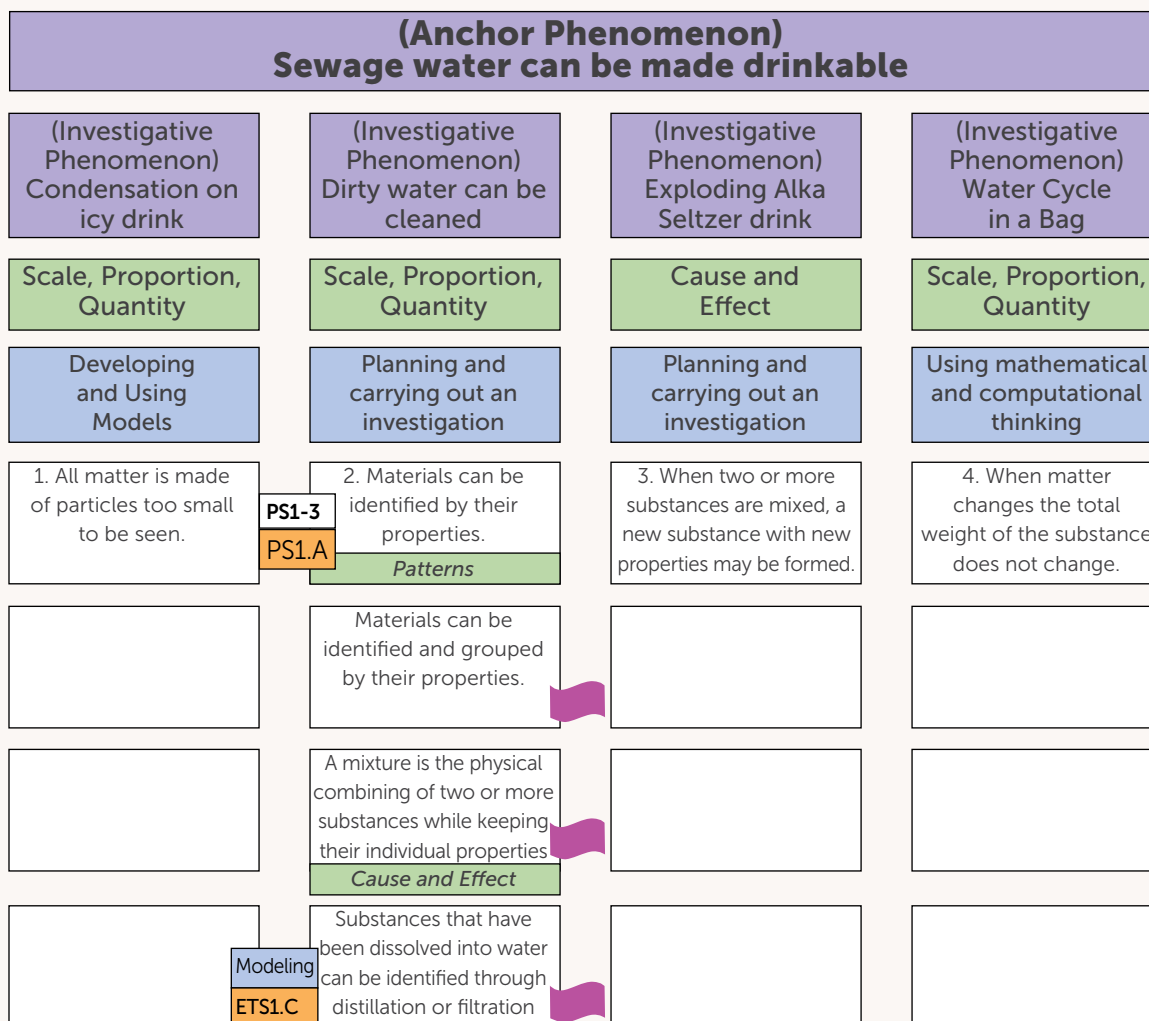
(Anchor Phenomenon)
Sewage water can be made drinkable

(Investigative Phenomenon) Condensation on icy drink

Scale, Proportion, Quantity

Developing and Using Models

1. All matter is made of particles too small to be seen.

PS1-3

PS1.A

Modeling

ETS1.C

(Investigative Phenomenon) Dirty water can be cleaned

Scale, Proportion, Quantity

Planning and carrying out an investigation

2. Materials can be identified by their properties.

Patterns

Materials can be identified and grouped by their properties.

A mixture is the physical combining of two or more substances while keeping their individual properties

Cause and Effect

Substances that have been dissolved into water can be identified through distillation or filtration

(Investigative Phenomenon) Exploding Alka Seltzer drink

Cause and Effect

Planning and carrying out an investigation

3. When two or more substances are mixed, a new substance with new properties may be formed.

(Investigative Phenomenon) Water Cycle in a Bag

Scale, Proportion, Quantity

Using mathematical and computational thinking

4. When matter changes the total weight of the substance does not change.